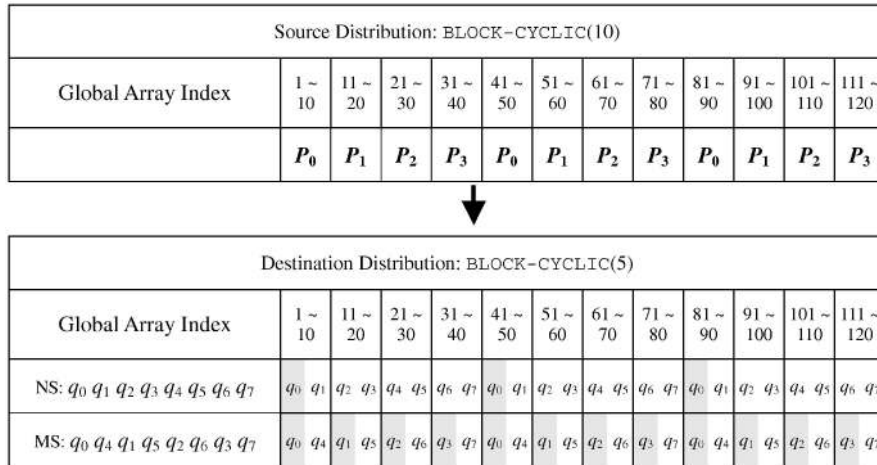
Source Distribution: BLOCK-CYCLIC(10)

| Global Array Index | 1 ~ 10 | 11 ~ 20 | 21 ~ 30 | 31 ~ 40 | 41 ~ 50 | 51 ~ 60 | 61 ~ 70 | 71 ~ 80 | 81 ~ 90 | 91 ~ 100 | 101 ~ 110 | 111 ~ 120 |
|---|---|---|---|---|---|---|---|---|---|---|---|---|
| | $P_0$ | $P_1$ | $P_2$ | $P_3$ | $P_0$ | $P_1$ | $P_2$ | $P_3$ | $P_0$ | $P_1$ | $P_2$ | $P_3$ |

Destination Distribution: BLOCK-CYCLIC(5)

| Global Array Index | 1 ~ 10 | 11 ~ 20 | 21 ~ 30 | 31 ~ 40 | 41 ~ 50 | 51 ~ 60 | 61 ~ 70 | 71 ~ 80 | 81 ~ 90 | 91 ~ 100 | 101 ~ 110 | 111 ~ 120 |
|---|---|---|---|---|---|---|---|---|---|---|---|---|
| NS: $q_0$ $q_1$ $q_2$ $q_3$ $q_4$ $q_5$ $q_6$ $q_7$ | $q_0$ $q_1$ | $q_2$ $q_3$ | $q_4$ $q_5$ | $q_6$ $q_7$ | $q_0$ $q_1$ | $q_2$ $q_3$ | $q_4$ $q_5$ | $q_6$ $q_7$ | $q_0$ $q_1$ | $q_2$ $q_3$ | $q_4$ $q_5$ | $q_6$ $q_7$ |
| MS: $q_0$ $q_4$ $q_1$ $q_5$ $q_2$ $q_6$ $q_3$ $q_7$ | $q_0$ $q_4$ | $q_1$ $q_5$ | $q_2$ $q_6$ | $q_3$ $q_7$ | $q_0$ $q_4$ | $q_1$ $q_5$ | $q_2$ $q_6$ | $q_3$ $q_7$ | $q_0$ $q_4$ | $q_1$ $q_5$ | $q_2$ $q_6$ | $q_3$ $q_7$ |